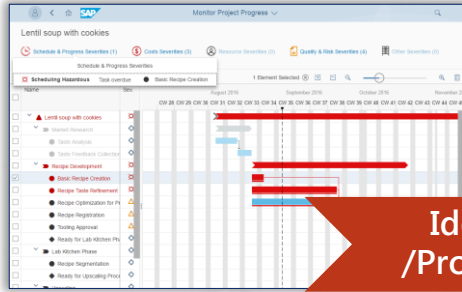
SAP Monitor Project Progress

Lentil soup with cookies

Schedule & Progress Severities (1) Costs Severities (3) Resource Severities (0) Quality & Risk Severities (4) Other Severities (0)

Schedule & Progress Severities

Scheduling Hazardous Task overdue Basic Recipe Creation

1 Element Selected

Name Sev

August 2016 September 2016 October 2016 November 2

CW 28 CW 29 CW 30 CW 31 CW 32 CW 33 CW 34 CW 35 CW 36 CW 37 CW 38 CW 39 CW 40 CW 41 CW 42 CW 43 CW 44 CW 45

Lentil soup with cookies
Market Research
Taste Analysis
Taste Feedback Collection
Recipe Development
Basic Recipe Creation
Recipe Taste Refinement
Recipe Optimization for Pr
Recipe Registration
Tooling Approval
Ready for Lab Kitchen Ph
Lab Kitchen Phase
Recipe Segmentation
Ready for Upscaling Proce

Id
/Pro